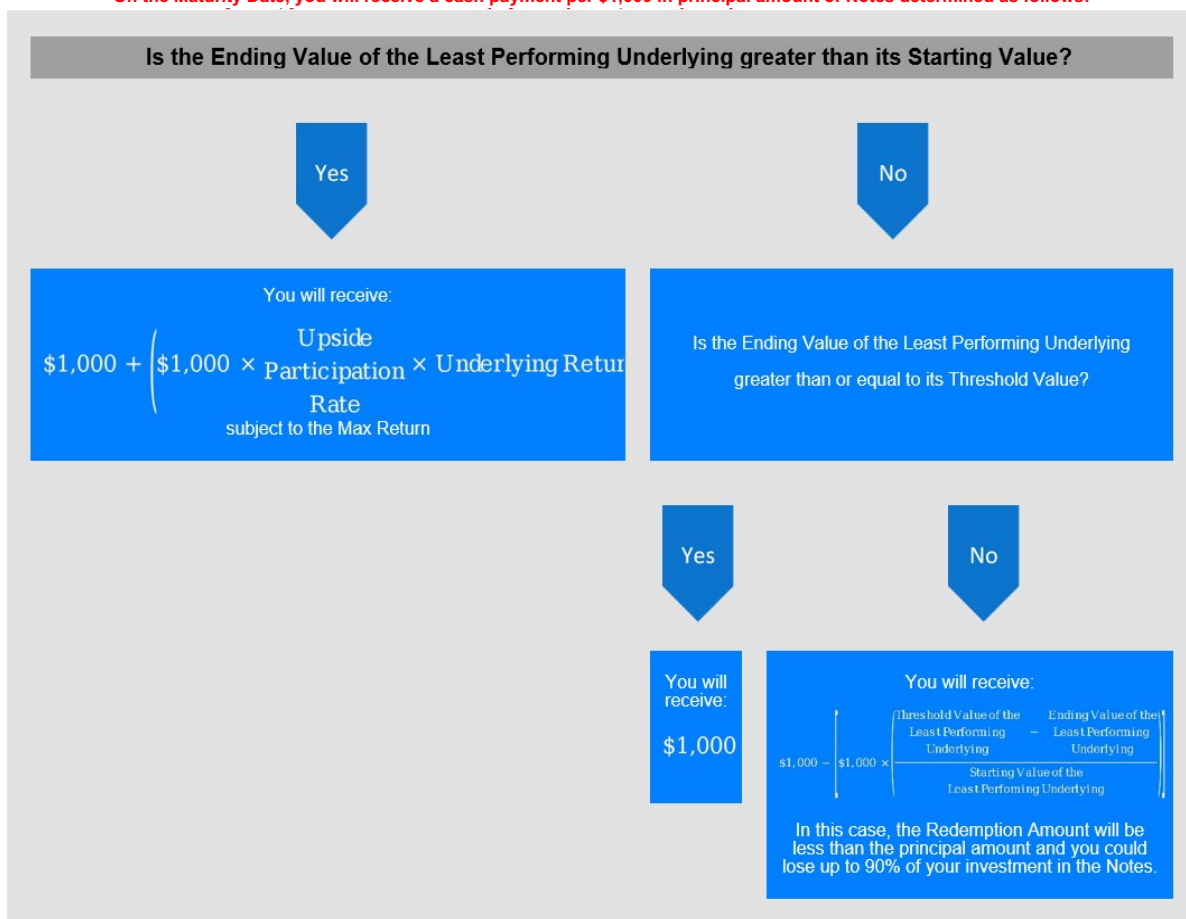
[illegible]

Is the Ending Value of the Least Performing Underlying greater than its Starting Value?

Yes

No

You will receive:

$\$1{,}000 + \Big(\$1{,}000 \times \text{Upside Participation Rate} \times \text{Underlying Retur}$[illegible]

subject to the Max Return

Is the Ending Value of the Least Performing Underlying greater than or equal to its Threshold Value?

Yes

No

You will receive:

$1,000

You will receive:

$\$1{,}000 - \left[\$1{,}000 \times \frac{\text{Threshold Value of the Least Performing Underlying} - \text{Ending Value of the Least Performing Underlying}}{\text{Starting Value of the Least Perfoming Underlying}}\right]$

In this case, the Redemption Amount will be less than the principal amount and you could lose up to 90% of your investment in the Notes.